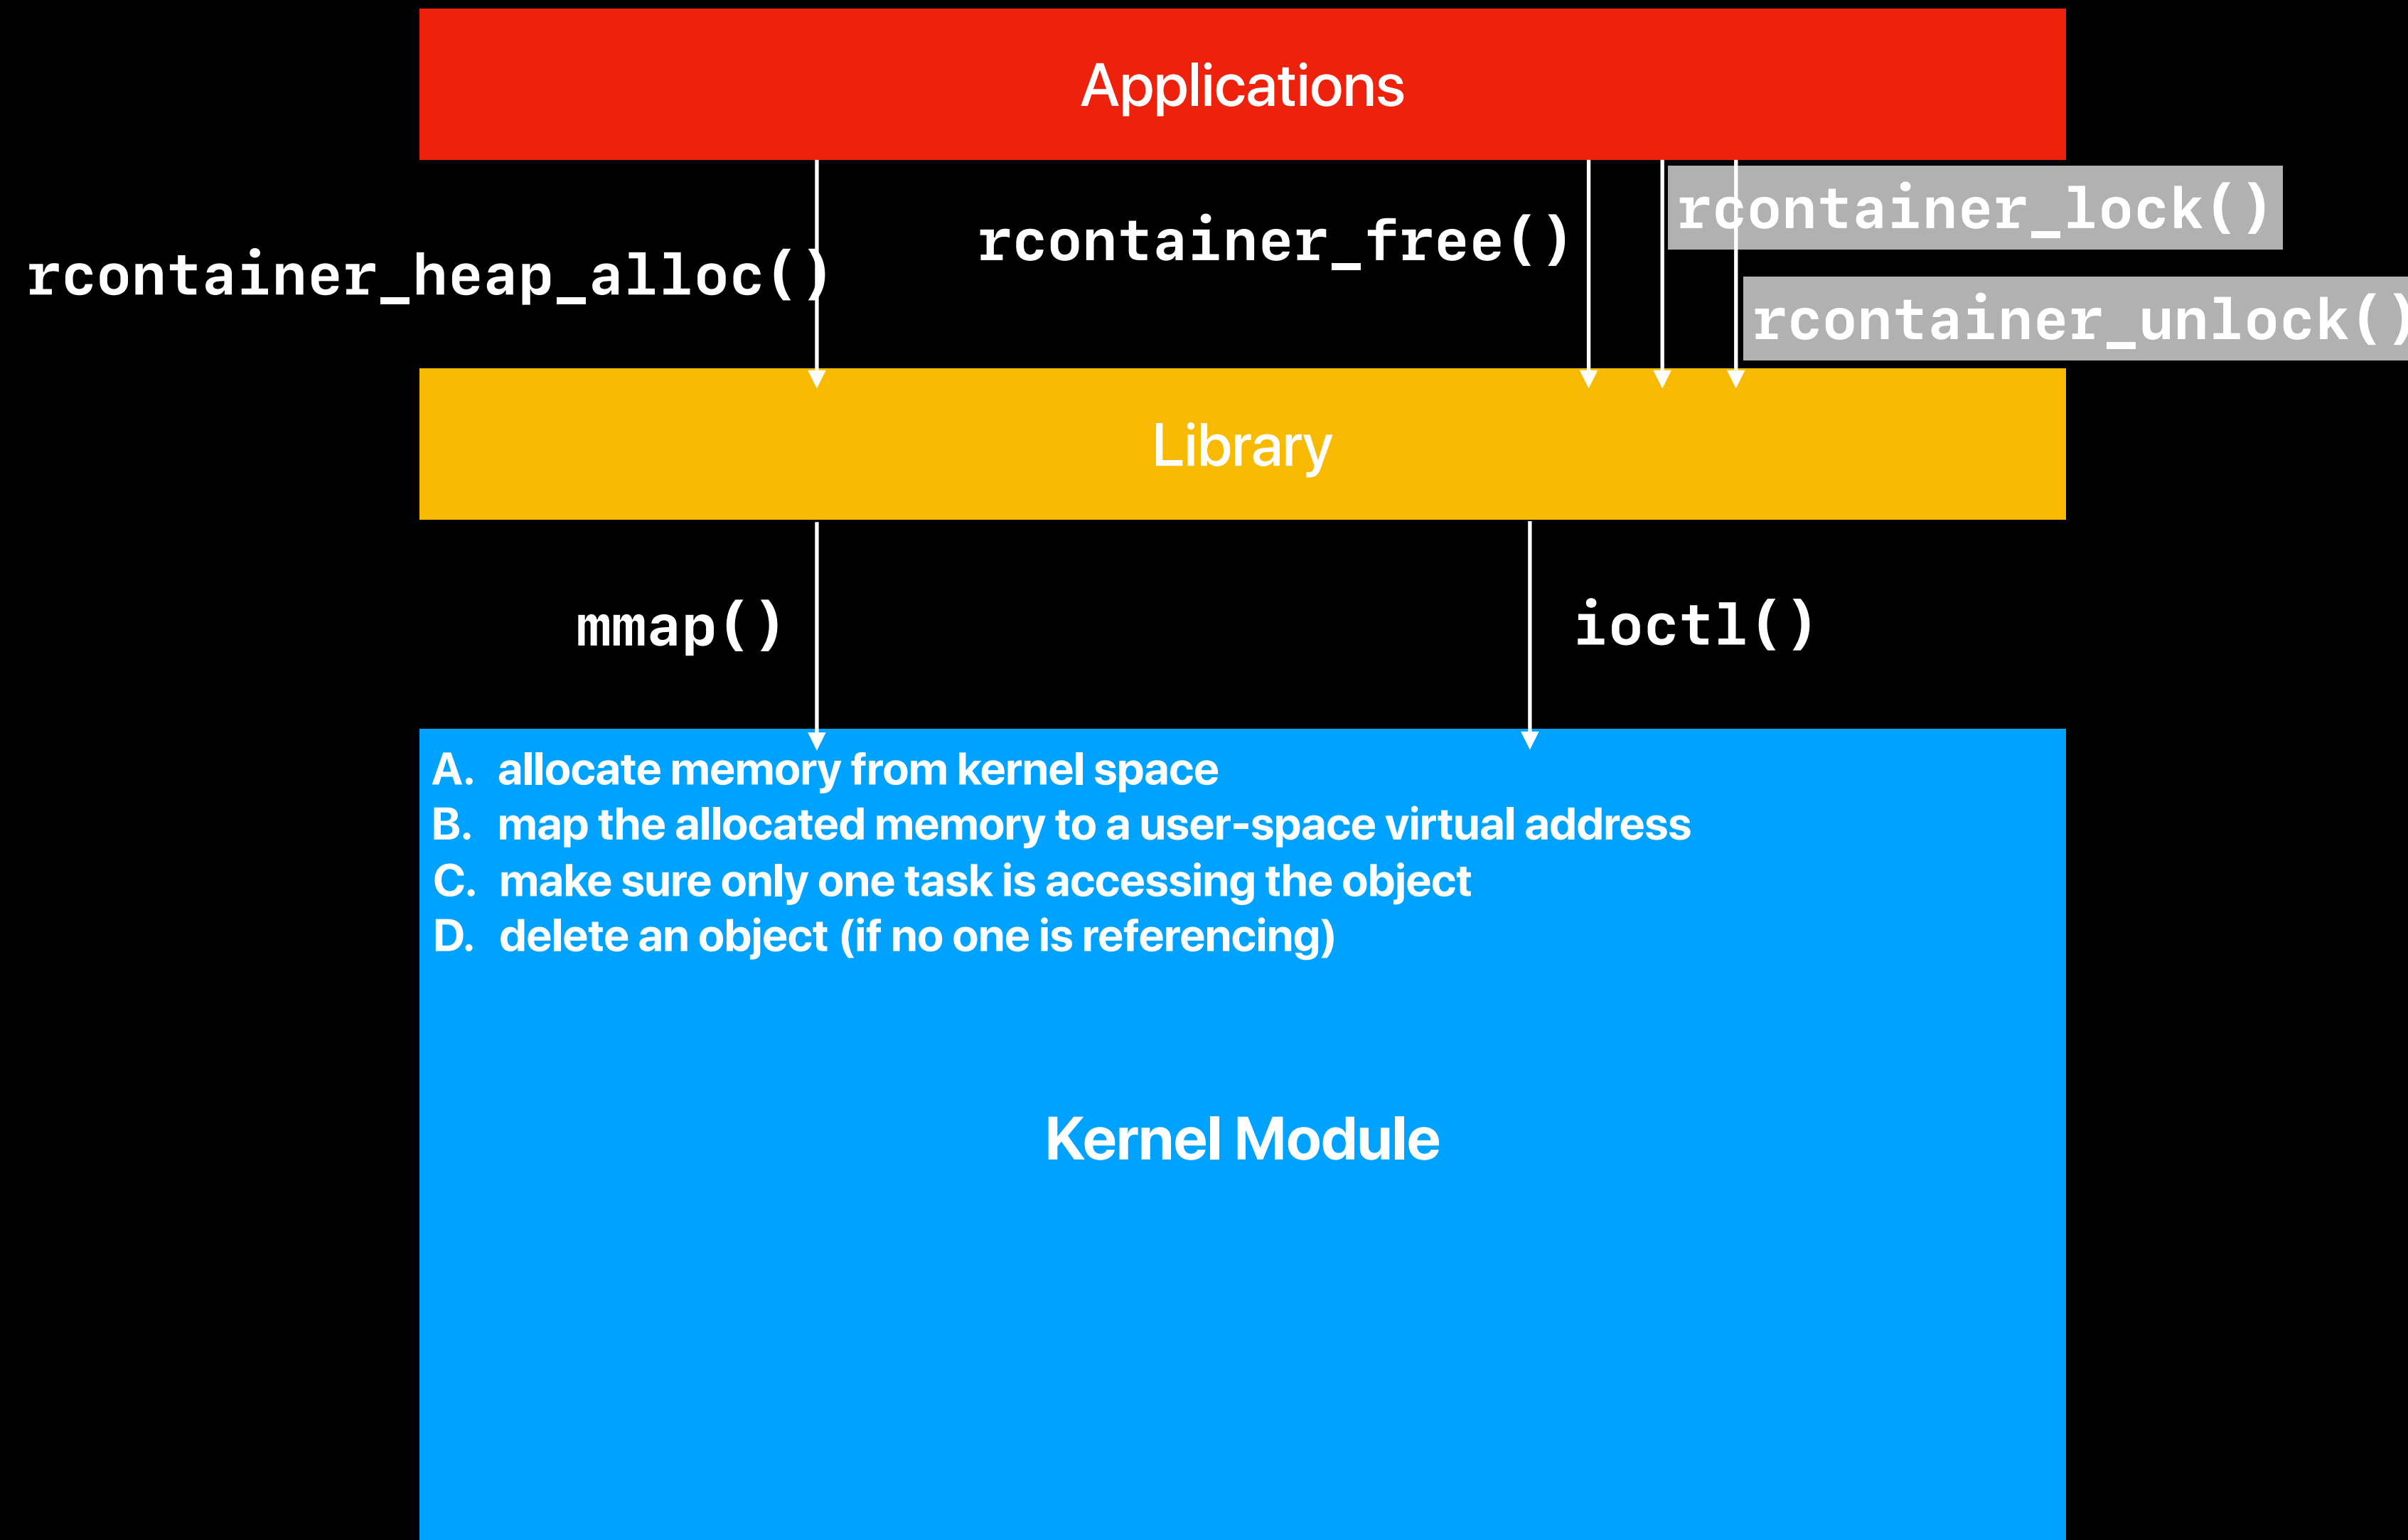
Applications

rcontainer_heap_alloc()

rcontainer_free()

rcontainer_lock()

rcontainer_unlock()

Library

mmap()

ioctl()

A. allocate memory from kernel space
B. map the allocated memory to a user-space virtual address
C. make sure only one task is accessing the object
D. delete an object (if no one is referencing)

Kernel Module